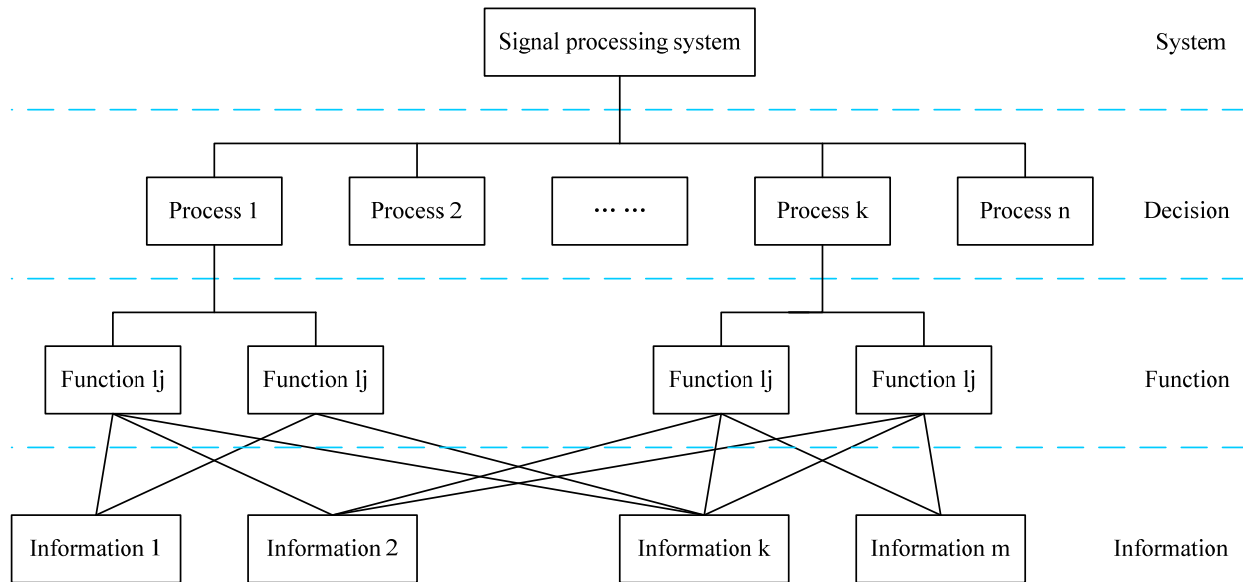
Signal processing system
System

Process 1
Process 2
……
Process k
Process n
Decision

Function lj
Function lj
Function lj
Function lj
Function

Information 1
Information 2
Information k
Information m
Information